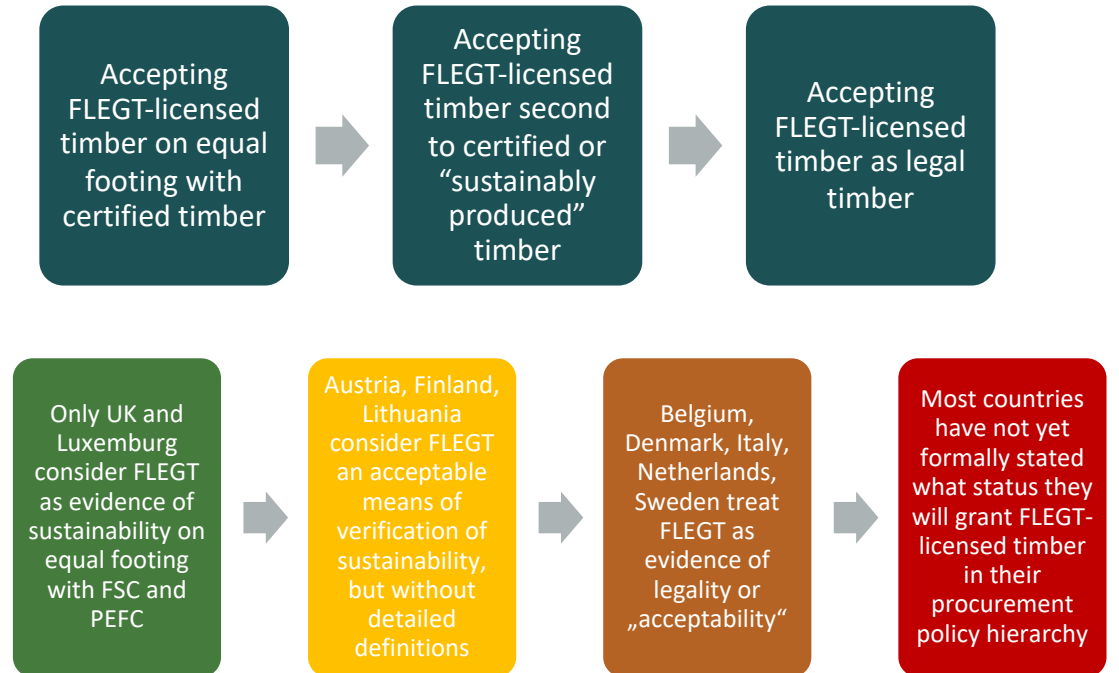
Accepting FLEGT-licensed timber on equal footing with certified timber

Accepting FLEGT-licensed timber second to certified or “sustainably produced” timber

Accepting FLEGT-licensed timber as legal timber

Only UK and Luxemburg consider FLEGT as evidence of sustainability on equal footing with FSC and PEFC

Austria, Finland, Lithuania consider FLEGT an acceptable means of verification of sustainability, but without detailed definitions

Belgium, Denmark, Italy, Netherlands, Sweden treat FLEGT as evidence of legality or „acceptability“

Most countries have not yet formally stated what status they will grant FLEGT-licensed timber in their procurement policy hierarchy